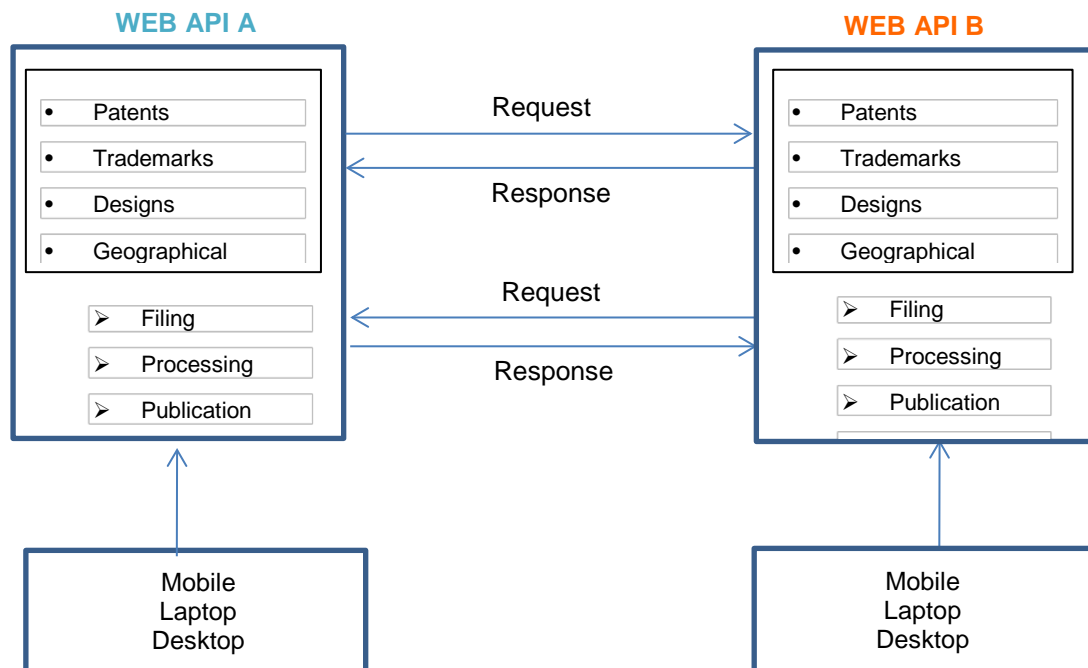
WEB API A

• Patents
• Trademarks
• Designs
• Geographical

➢ Filing
➢ Processing
➢ Publication

Request

Response

Request

Response

WEB API B

• Patents
• Trademarks
• Designs
• Geographical

➢ Filing
➢ Processing
➢ Publication

Mobile
Laptop
Desktop

Mobile
Laptop
Desktop